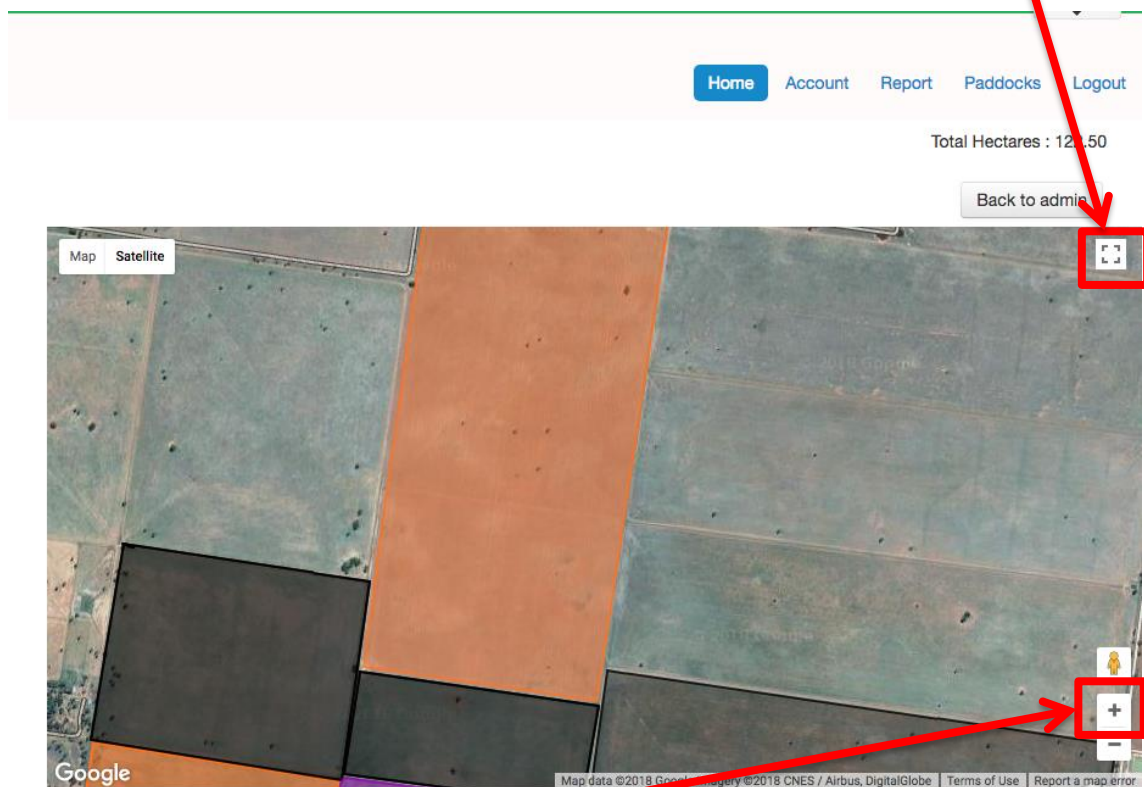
Home Account Report Paddocks Logout

Total Hectares : 12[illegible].50

Back to admi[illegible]

Map Satellite

+

−

Google

Map data ©2018 Google, Imagery ©2018 CNES / Airbus, DigitalGlobe | Terms of Use | Report a map error